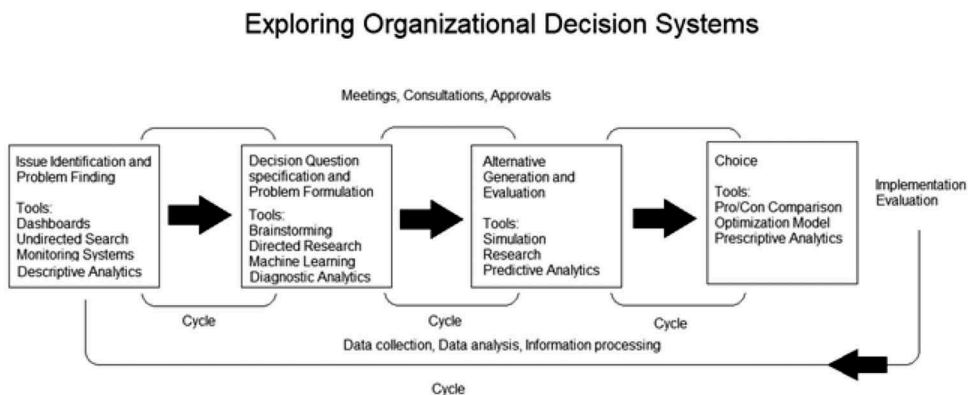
Exploring Organizational Decision Systems

Meetings, Consultations, Approvals

Issue Identification and Problem Finding

Tools:
Dashboards
Undirected Search
Monitoring Systems
Descriptive Analytics

Decision Question specification and Problem Formulation

Tools:
Brainstorming
Directed Research
Machine Learning
Diagnostic Analytics

Alternative Generation and Evaluation

Tools:
Simulation
Research
Predictive Analytics

Choice

Tools:
Pro/Con Comparison
Optimization Model
Prescriptive Analytics

Implementation
Evaluation

Cycle

Cycle

Cycle

Data collection, Data analysis, Information processing

Cycle